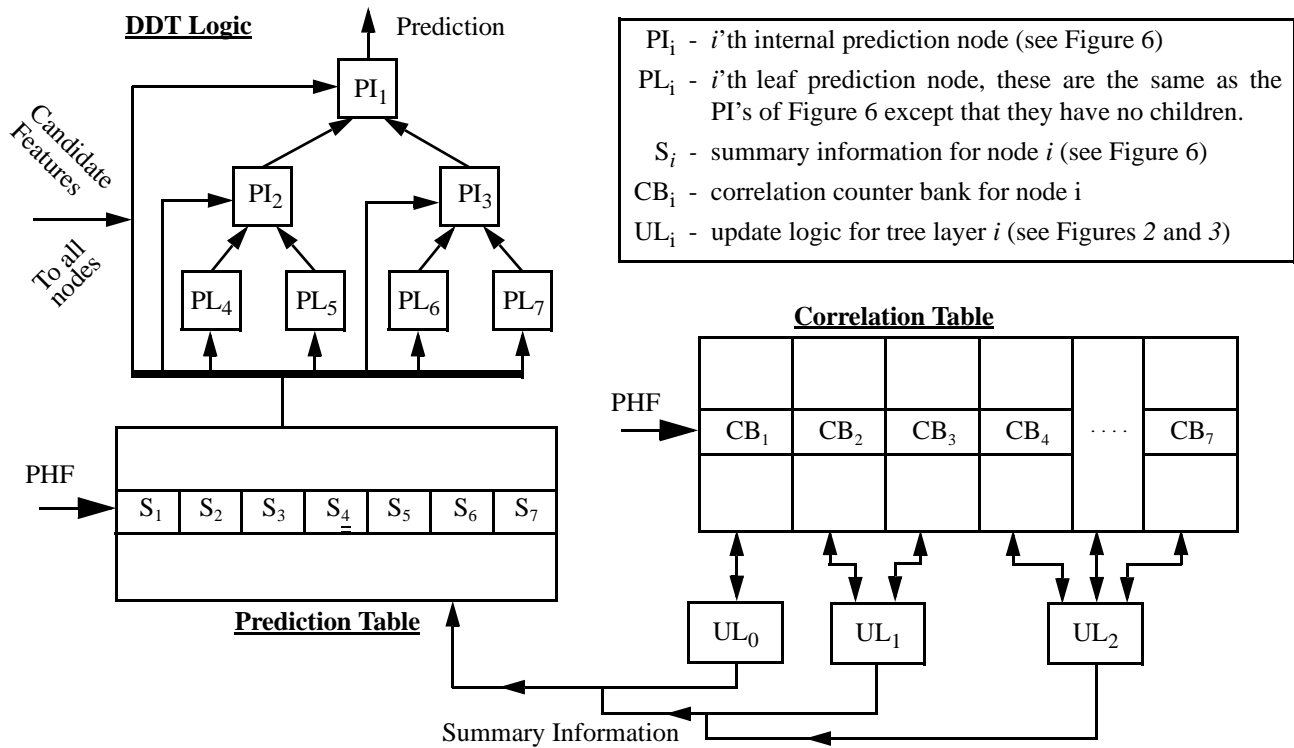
DDT Logic

Prediction

$PI_1$

Candidate Features

$PI_2$

$PI_3$

To all nodes

$PL_4$

$PL_5$

$PL_6$

$PL_7$

$PI_i$ - $i$'th internal prediction node (see Figure 6)

$PL_i$ - $i$'th leaf prediction node, these are the same as the PI's of Figure 6 except that they have no children.

$S_i$ - summary information for node $i$ (see Figure 6)

$CB_i$ - correlation counter bank for node i

$UL_i$ - update logic for tree layer $i$ (see Figures 2 and 3)

Correlation Table

PHF

| $CB_1$ | $CB_2$ | $CB_3$ | $CB_4$ | .... | $CB_7$ |
|---|---|---|---|---|---|

PHF

| $S_1$ | $S_2$ | $S_3$ | $S_4$ | $S_5$ | $S_6$ | $S_7$ |
|---|---|---|---|---|---|---|

Prediction Table

$UL_0$

$UL_1$

$UL_2$

Summary Information